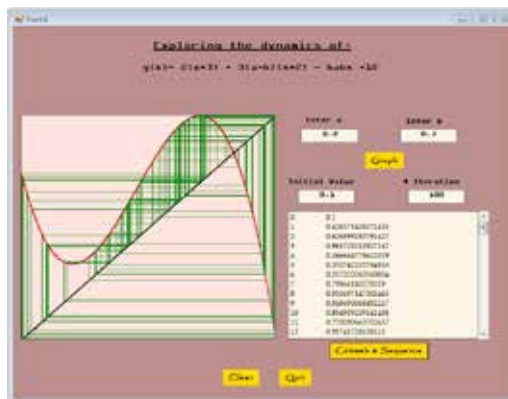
Form1

Exploring the dynamics of:

g(x)= 2(a+3) + 3(a-b)(x+2) - bxbx +10

Enter a
0.8

Enter b
0.7

Graph

Initial Value
0.1

# Iteration
100

0 0.1
1 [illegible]
2 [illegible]
3 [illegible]
4 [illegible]
5 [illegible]
6 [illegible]
7 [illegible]
8 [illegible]
9 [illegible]
10 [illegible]
11 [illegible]
12 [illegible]

Growth & Sequence

Clear

Quit